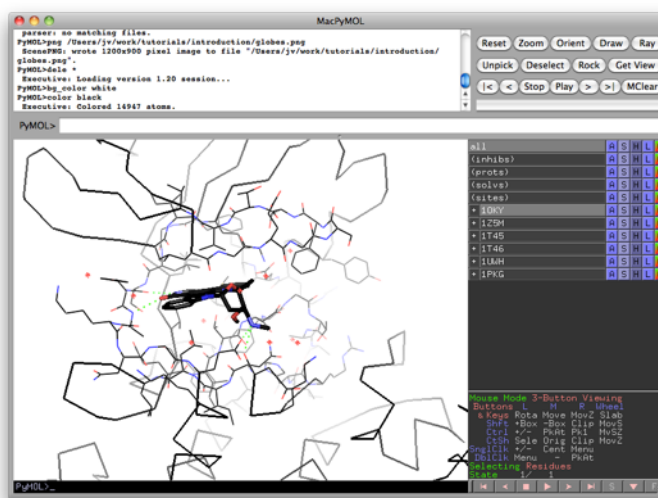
MacPyMOL

parser: no matching files.
PyMOL>png /Users/jv/work/tutorials/introduction/globes.png
ScenePNG: wrote 1200x900 pixel image to file "/Users/jv/work/tutorials/introduction/globes.png".
PyMOL>dele *
Executive: Loading version 1.20 session...
PyMOL>bg_color white
PyMOL>color black
Executive: Colored 14947 atoms.

Reset Zoom Orient Draw Ray
Unpick Deselect Rock Get View
|< < Stop Play > >| MClear

PyMOL>

| all | A | S | H | L |
|---|---|---|---|---|
| (inhibs) | A | S | H | L |
| (prots) | A | S | H | L |
| (solvs) | A | S | H | L |
| (sites) | A | S | H | L |
| + 1OKY | A | S | H | L |
| + 1Z5M | A | S | H | L |
| + 1T45 | A | S | H | L |
| + 1T46 | A | S | H | L |
| + 1UWH | A | S | H | L |
| + 1PKG | A | S | H | L |

Mouse Mode 3-Button Viewing
Buttons L M R Wheel
& Keys Rota Move MovZ Slab
Shft +Box -Box Clip MovS
Ctrl +/- PkAt Pk1 MvSZ
CtSh Sele Orig Clip MovZ
SnglClk +/- Cent Menu
DblClk Menu - PkAt
Selecting Residues
State 1/ 1

PyMOL>_

S